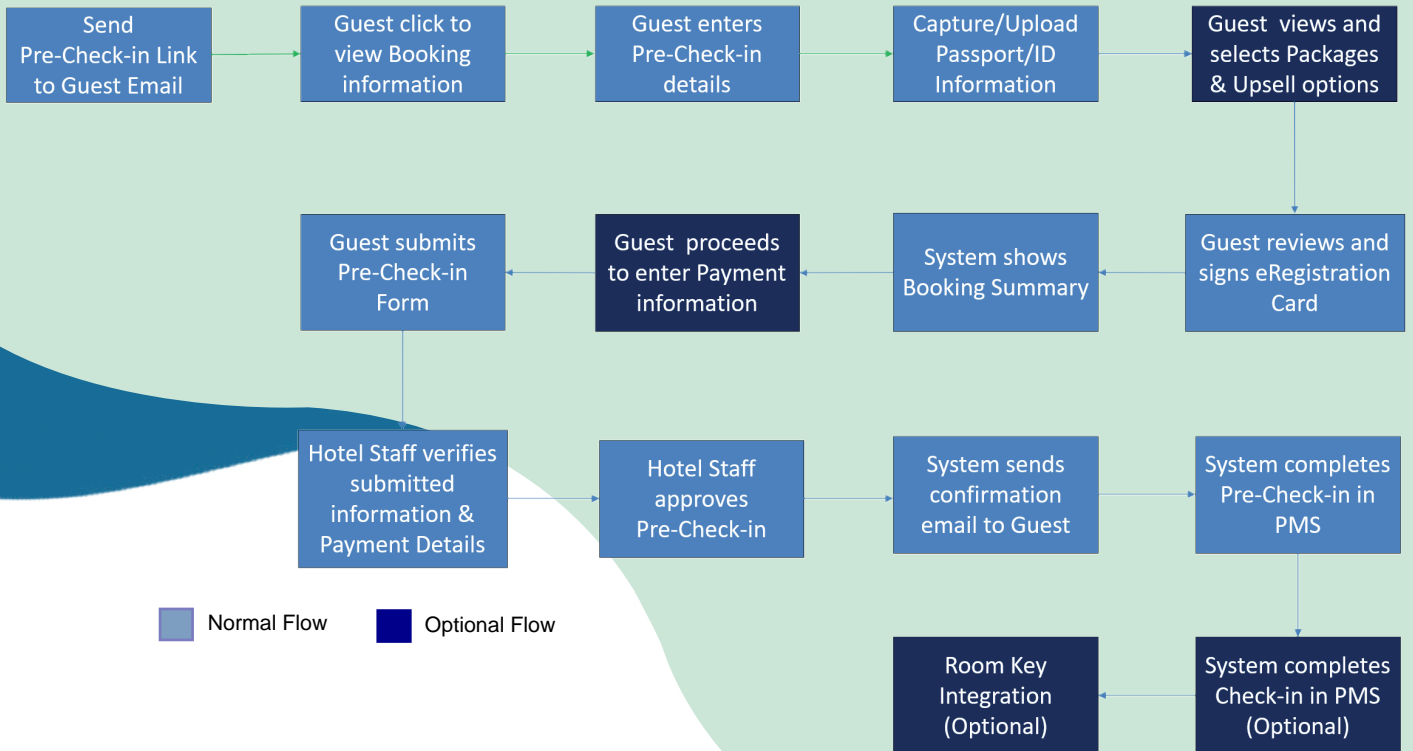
Send Pre-Check-in Link to Guest Email

Guest click to view Booking information

Guest enters Pre-Check-in details

Capture/Upload Passport/ID Information

Guest views and selects Packages & Upsell options

Guest reviews and signs eRegistration Card

System shows Booking Summary

Guest proceeds to enter Payment information

Guest submits Pre-Check-in Form

Hotel Staff verifies submitted information & Payment Details

Hotel Staff approves Pre-Check-in

System sends confirmation email to Guest

System completes Pre-Check-in in PMS

System completes Check-in in PMS (Optional)

Room Key Integration (Optional)

Normal Flow

Optional Flow